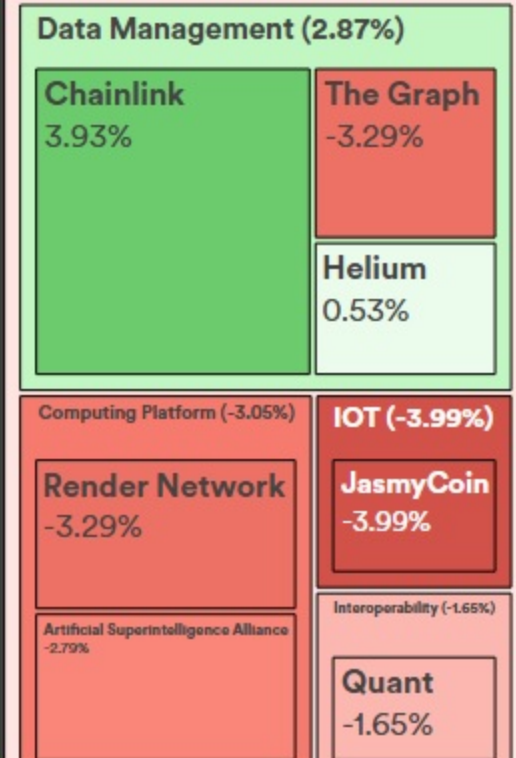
Data Management (2.87%)

Chainlink
3.93%

The Graph
-3.29%

Helium
0.53%

Computing Platform (-3.05%)

Render Network
-3.29%

Artificial Superintelligence Alliance
-2.79%

IOT (-3.99%)

JasmyCoin
-3.99%

Interoperability (-1.65%)

Quant
-1.65%